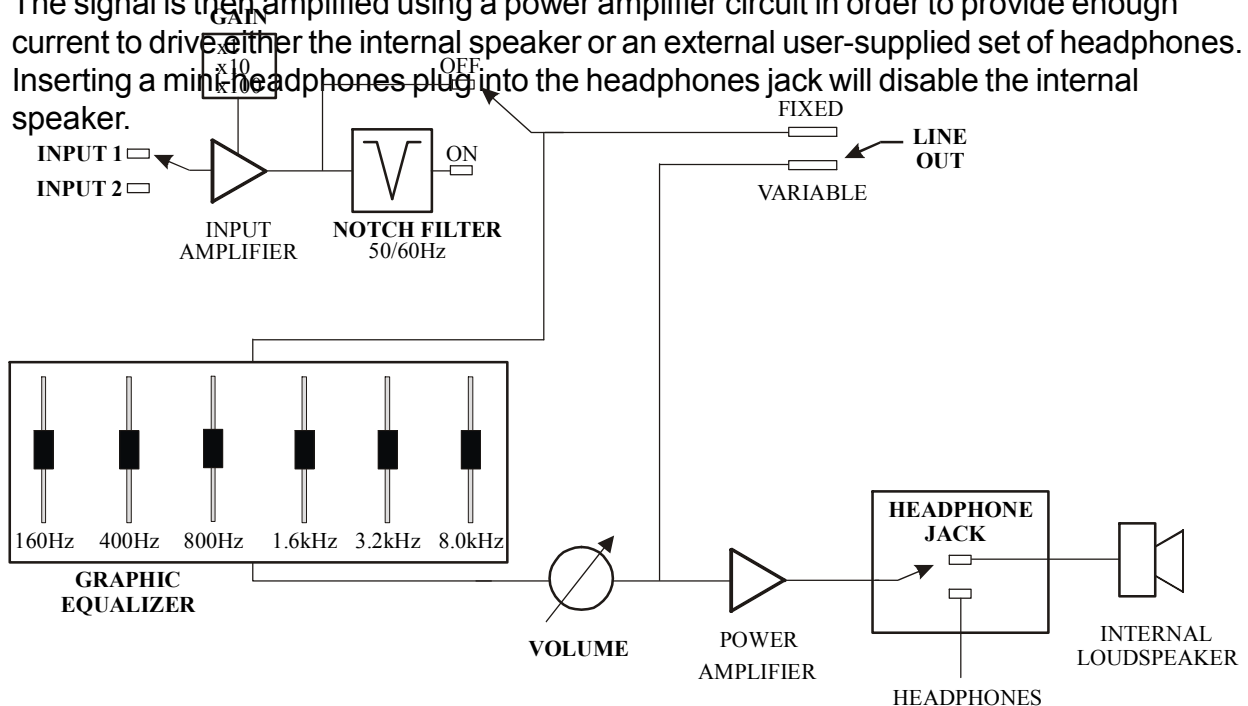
The signal is then amplified using a power amplifier circuit in order to provide enough current to drive either the internal speaker or an external user-supplied set of headphones. Inserting a mini-headphones plug into the headphones jack will disable the internal speaker.

GAIN
x1
x10
x100

INPUT 1
INPUT 2
INPUT AMPLIFIER
NOTCH FILTER 50/60Hz
OFF
ON
FIXED
VARIABLE
LINE OUT

160Hz 400Hz 800Hz 1.6kHz 3.2kHz 8.0kHz
GRAPHIC EQUALIZER
VOLUME
POWER AMPLIFIER
HEADPHONE JACK
HEADPHONES
INTERNAL LOUDSPEAKER